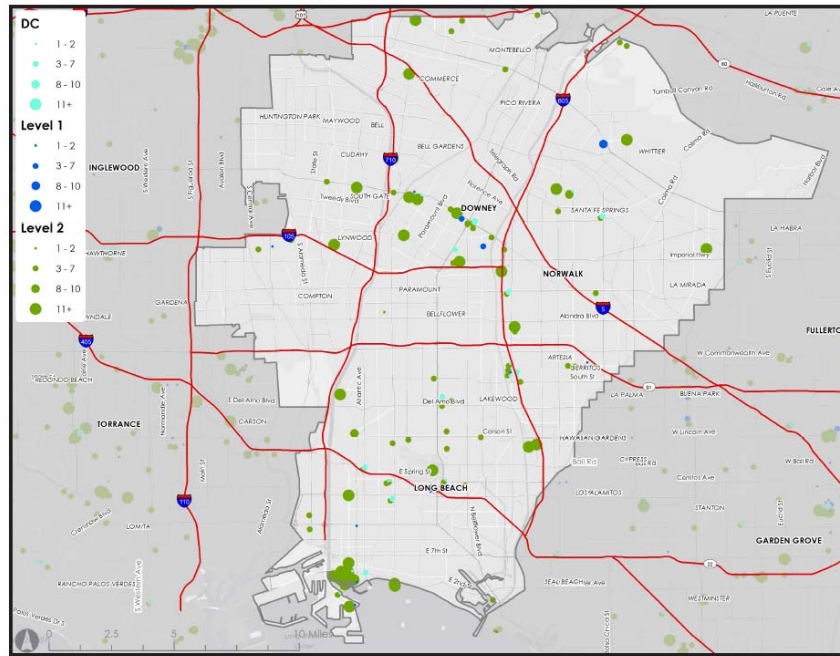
DC
1 - 2
3 - 7
8 - 10
11+
Level 1
1 - 2
3 - 7
8 - 10
11+
Level 2
1 - 2
3 - 7
8 - 10
11+

LA PUENTE
MONTEBELLO
COMMERCE
PICO RIVERA
HUNTINGTON PARK
MAYWOOD
BELL
BELL GARDENS
CUDAHY
WHITTIER
INGLEWOOD
SOUTH GATE
DOWNEY
SANTA FE SPRINGS
LYNWOOD
LA HABRA
HAWTHORNE
NORWALK
COMPTON
PARAMOUNT
LA MIRADA
GARDENA
BELLFLOWER
FULLERTO
ARTESIA
CERRITOS
REDONDO BEACH
LAKEWOOD
LA PALMA
BUENA PARK
TORRANCE
CARSON
HAWAIIAN GARDENS
CYPRESS
LONG BEACH
LOS ALAMITOS
STANTON
LOMITA
GARDEN GROVE
RANCHO PALOS VERDES
SEAL BEACH
WESTMINSTER
Turnbull Canyon Rd
Hacienda Rd
Colima Rd
Harbor Blvd
Imperial Hwy
Alondra Blvd
Carson St
Del Amo Blvd
E Spring St
E 7th St
South St
W Commonwealth Ave
W Lincoln Ave
Ball Rd
Cerritos Ave
Katella Ave
Telegraph Rd
Florence Ave
Firestone Blvd
Paramount Blvd
Atlantic Ave
Lakewood Blvd
Western Ave
Normandie Ave
Avalon Blvd
Alameda St
Main St
Crenshaw Blvd
Tweedy Blvd
Palos Verdes Dr S
605
710
105
405
110
91
5
0
2.5
5
10 Miles